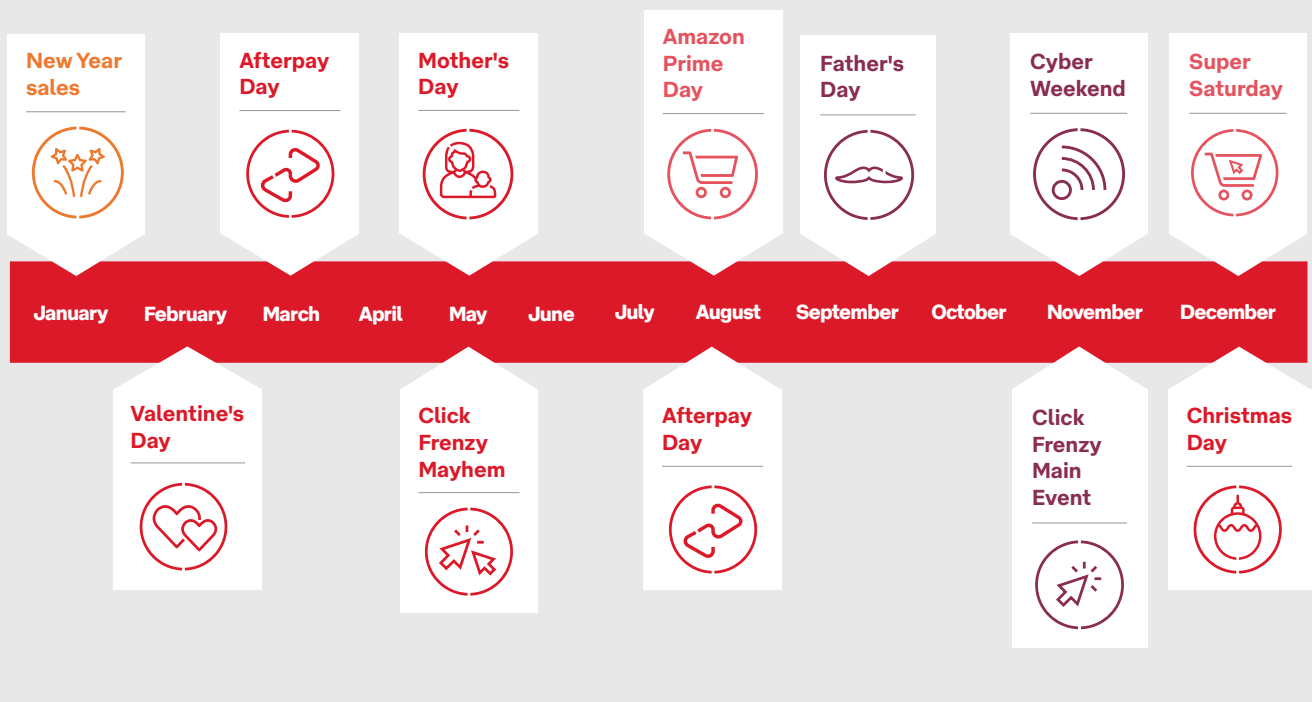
New Year sales

Afterpay Day

Mother's Day

Amazon Prime Day

Father's Day

Cyber Weekend

Super Saturday

January February March April May June July August September October November December

Valentine's Day

Click Frenzy Mayhem

Afterpay Day

Click Frenzy Main Event

Christmas Day